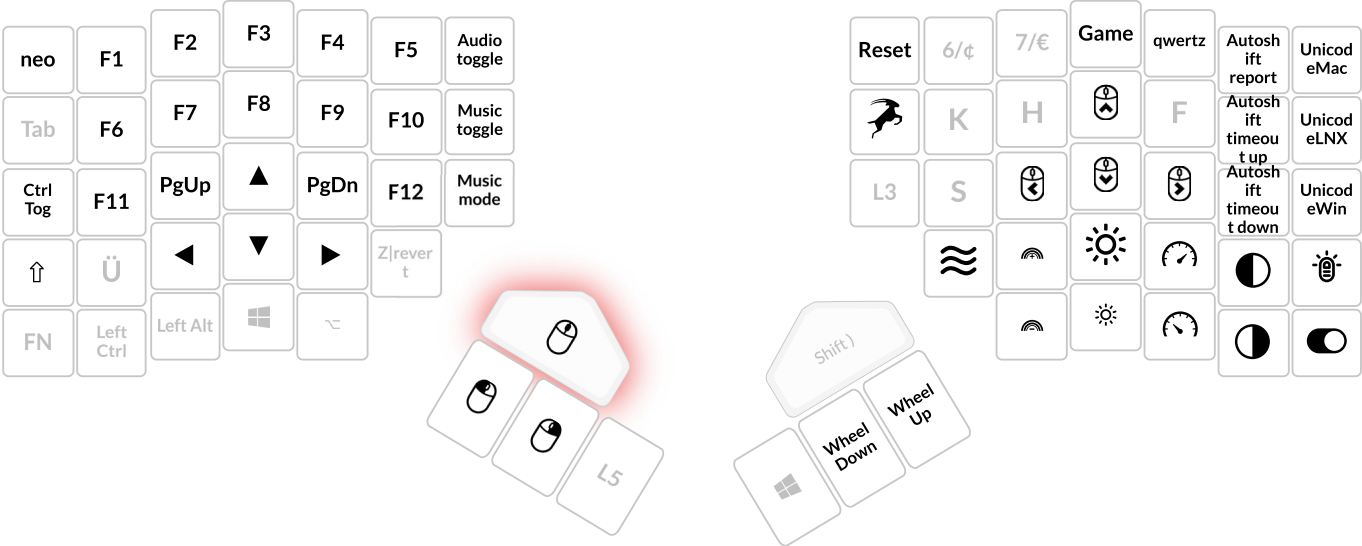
neo
F1
F2
F3
F4
F5
Audio toggle

Tab
F6
F7
F8
F9
F10
Music toggle

Ctrl Tog
F11
PgUp
▲
PgDn
F12
Music mode

⇧
Ü
◀
▼
▶
Z|revert

FN
Left Ctrl
Left Alt
⌥

L5

Reset
6/¢
7/€
Game
qwertz
Autoshift report
UnicodeMac

K
H
F
Autoshift timeout up
UnicodeLNX

L3
S
Autoshift timeout down
UnicodeWin

Shift )
Wheel Down
Wheel Up